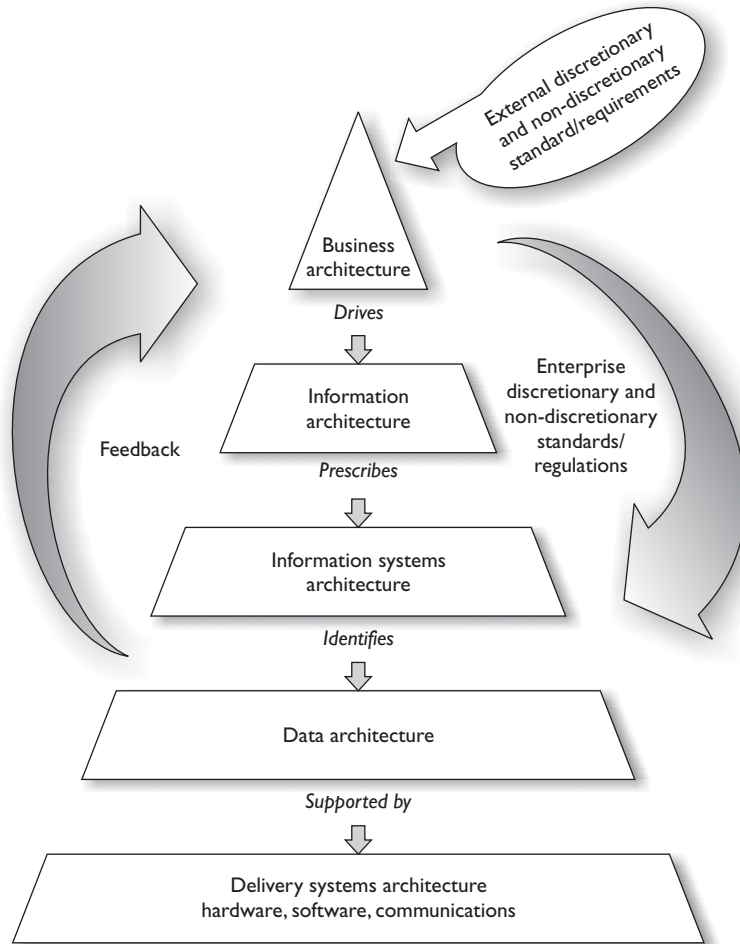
External discretionary and non-discretionary standard/requirements

Business architecture

Drives

Information architecture

Enterprise discretionary and non-discretionary standards/ regulations

Feedback

Prescribes

Information systems architecture

Identifies

Data architecture

Supported by

Delivery systems architecture hardware, software, communications